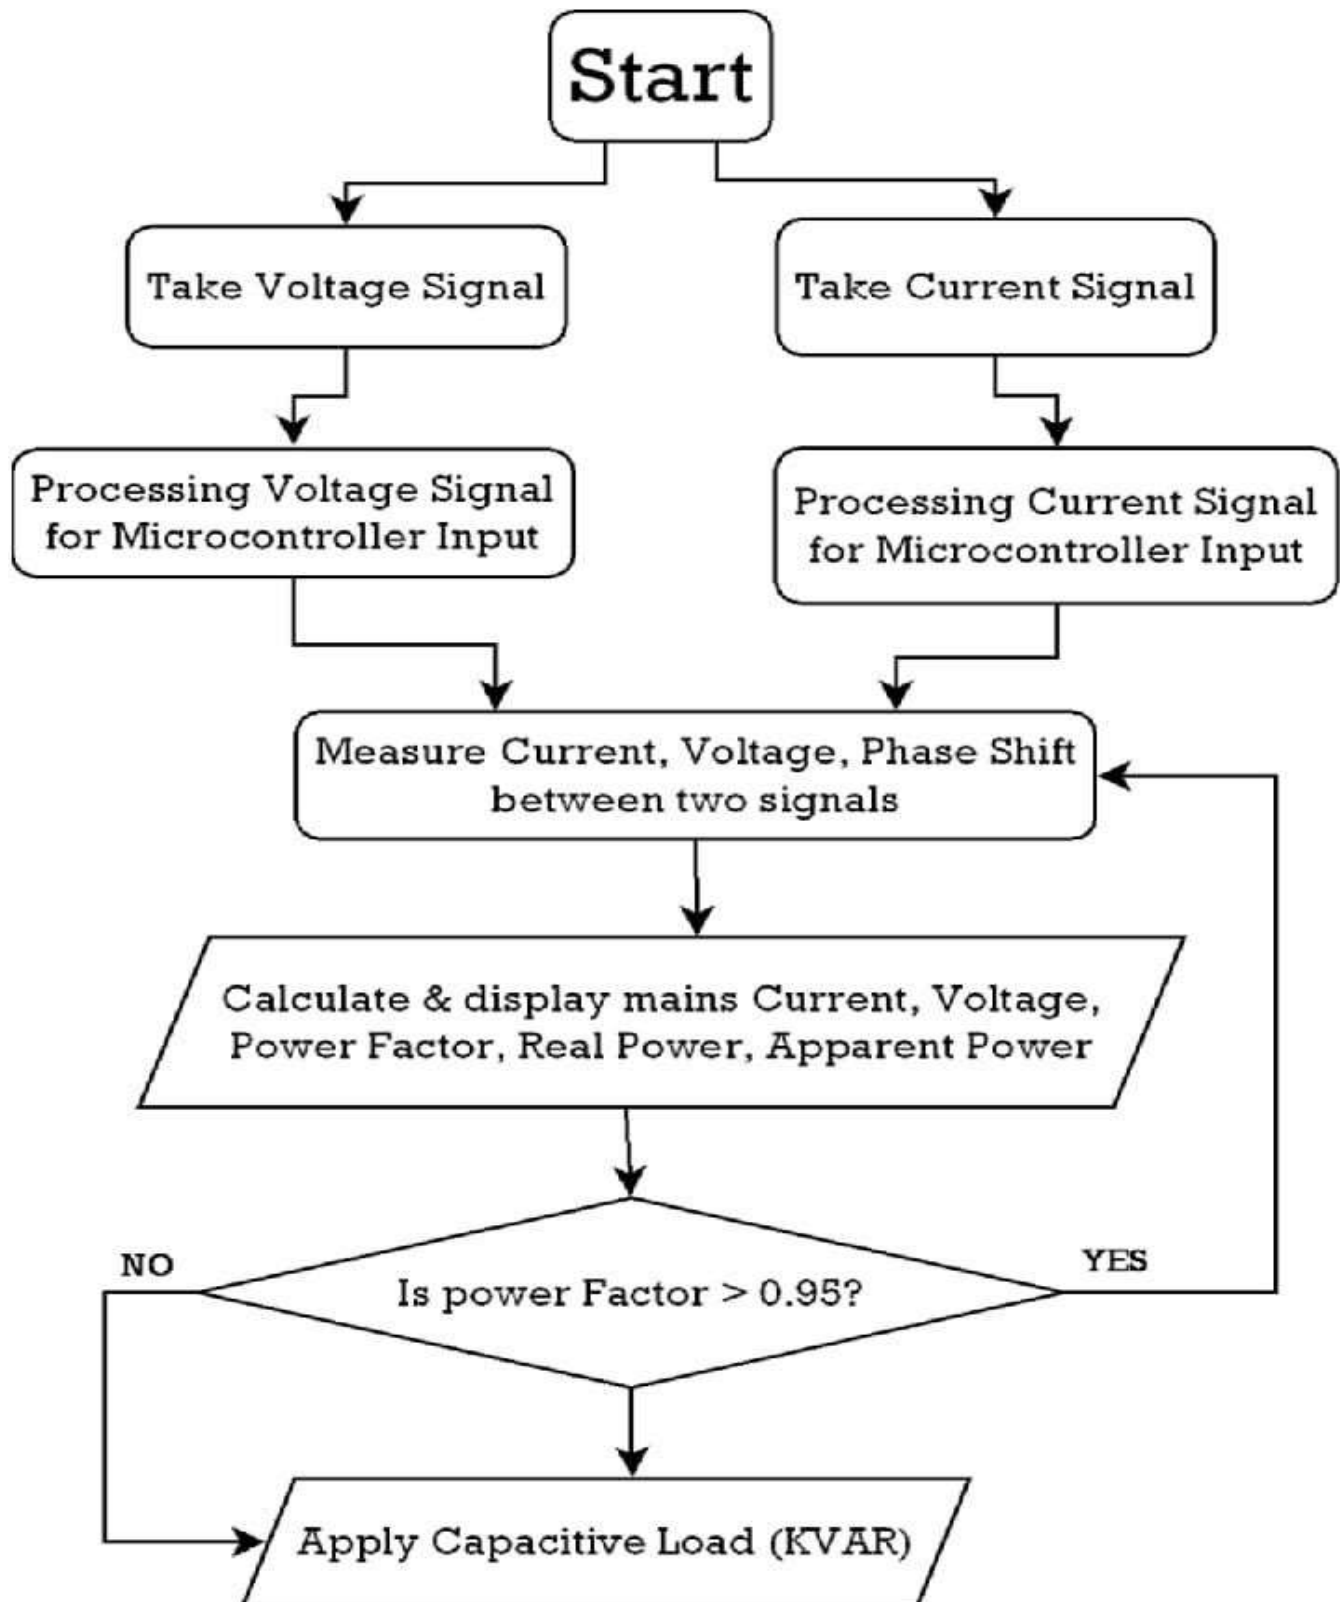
Start

Take Voltage Signal

Take Current Signal

Processing Voltage Signal for Microcontroller Input

Processing Current Signal for Microcontroller Input

Measure Current, Voltage, Phase Shift between two signals

Calculate & display mains Current, Voltage, Power Factor, Real Power, Apparent Power

NO

Is power Factor > 0.95?

YES

Apply Capacitive Load (KVAR)